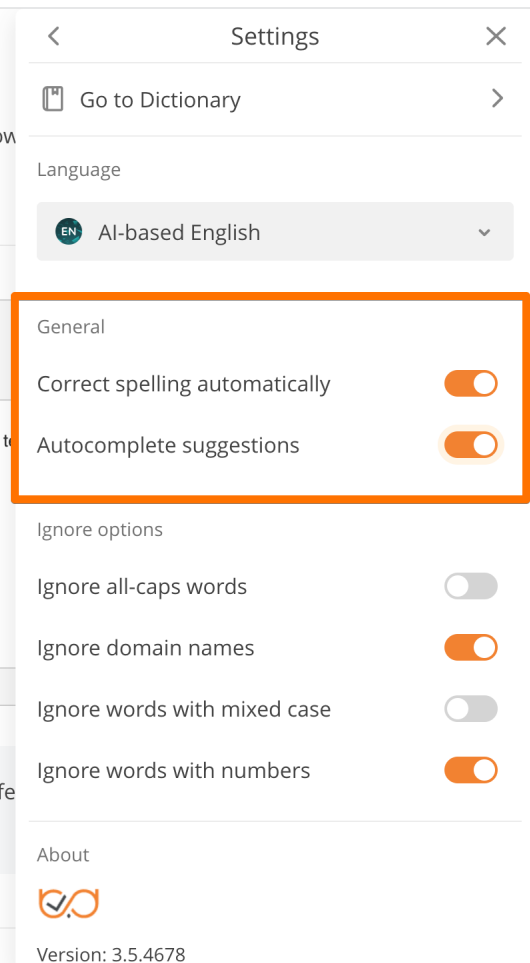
Settings

Go to Dictionary

Language

EN AI-based English

General

Correct spelling automatically

Autocomplete suggestions

Ignore options

Ignore all-caps words

Ignore domain names

Ignore words with mixed case

Ignore words with numbers

About

Version: 3.5.4678